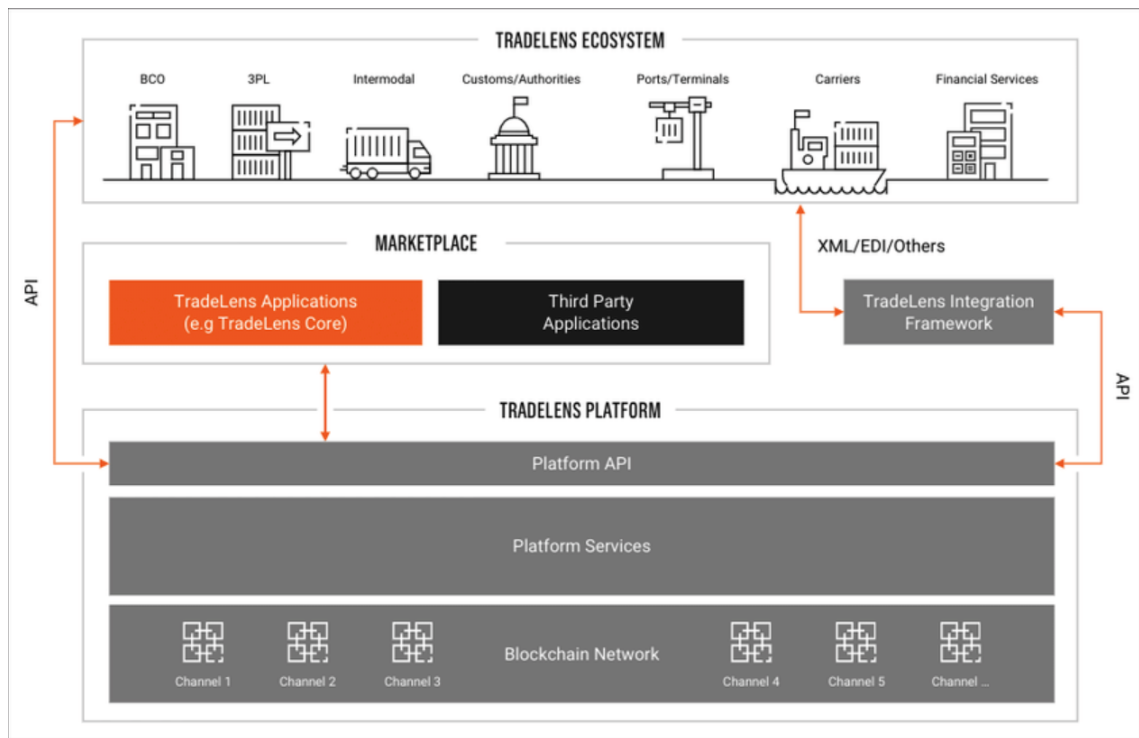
TRADELENS ECOSYSTEM

BCO

3PL

Intermodal

Customs/Authorities

Ports/Terminals

Carriers

Financial Services

API

MARKETPLACE

TradeLens Applications (e.g TradeLens Core)

Third Party Applications

XML/EDI/Others

TradeLens Integration Framework

API

TRADELENS PLATFORM

Platform API

Platform Services

Blockchain Network

Channel 1

Channel 2

Channel 3

Channel 4

Channel 5

Channel ...